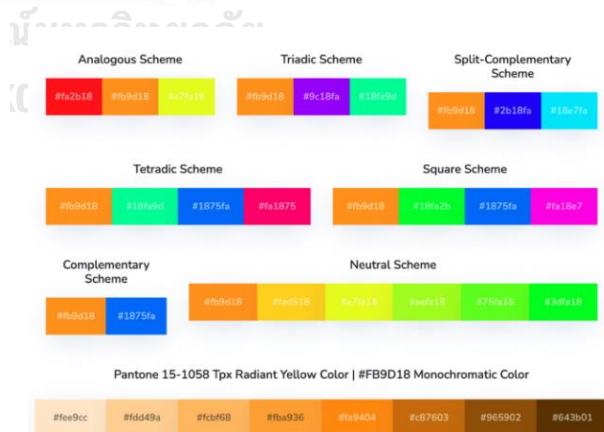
Analogous Scheme

| #fa2b18 | #fb9d18 | #e7fa18 |
|---|---|---|

Triadic Scheme

| #fb9d18 | #9c18fa | #18fa9d |
|---|---|---|

Split-Complementary Scheme

| #fb9d18 | #2b18fa | #18e7fa |
|---|---|---|

Tetradic Scheme

| #fb9d18 | #18fa9d | #1875fa | #fa1875 |
|---|---|---|---|

Square Scheme

| #fb9d18 | #18fa2b | #1875fa | #fa18e7 |
|---|---|---|---|

Complementary Scheme

| #fb9d18 | #1875fa |
|---|---|

Neutral Scheme

| #fb9d18 | #fad518 | #e7fa18 | #aefa18 | #75fa18 | #3dfa18 |
|---|---|---|---|---|---|

Pantone 15-1058 Tpx Radiant Yellow Color | #FB9D18 Monochromatic Color

| #fee9cc | #fdd49a | #fcbf68 | #fba936 | #fa9404 | #c87603 | #965902 | #643b01 |
|---|---|---|---|---|---|---|---|